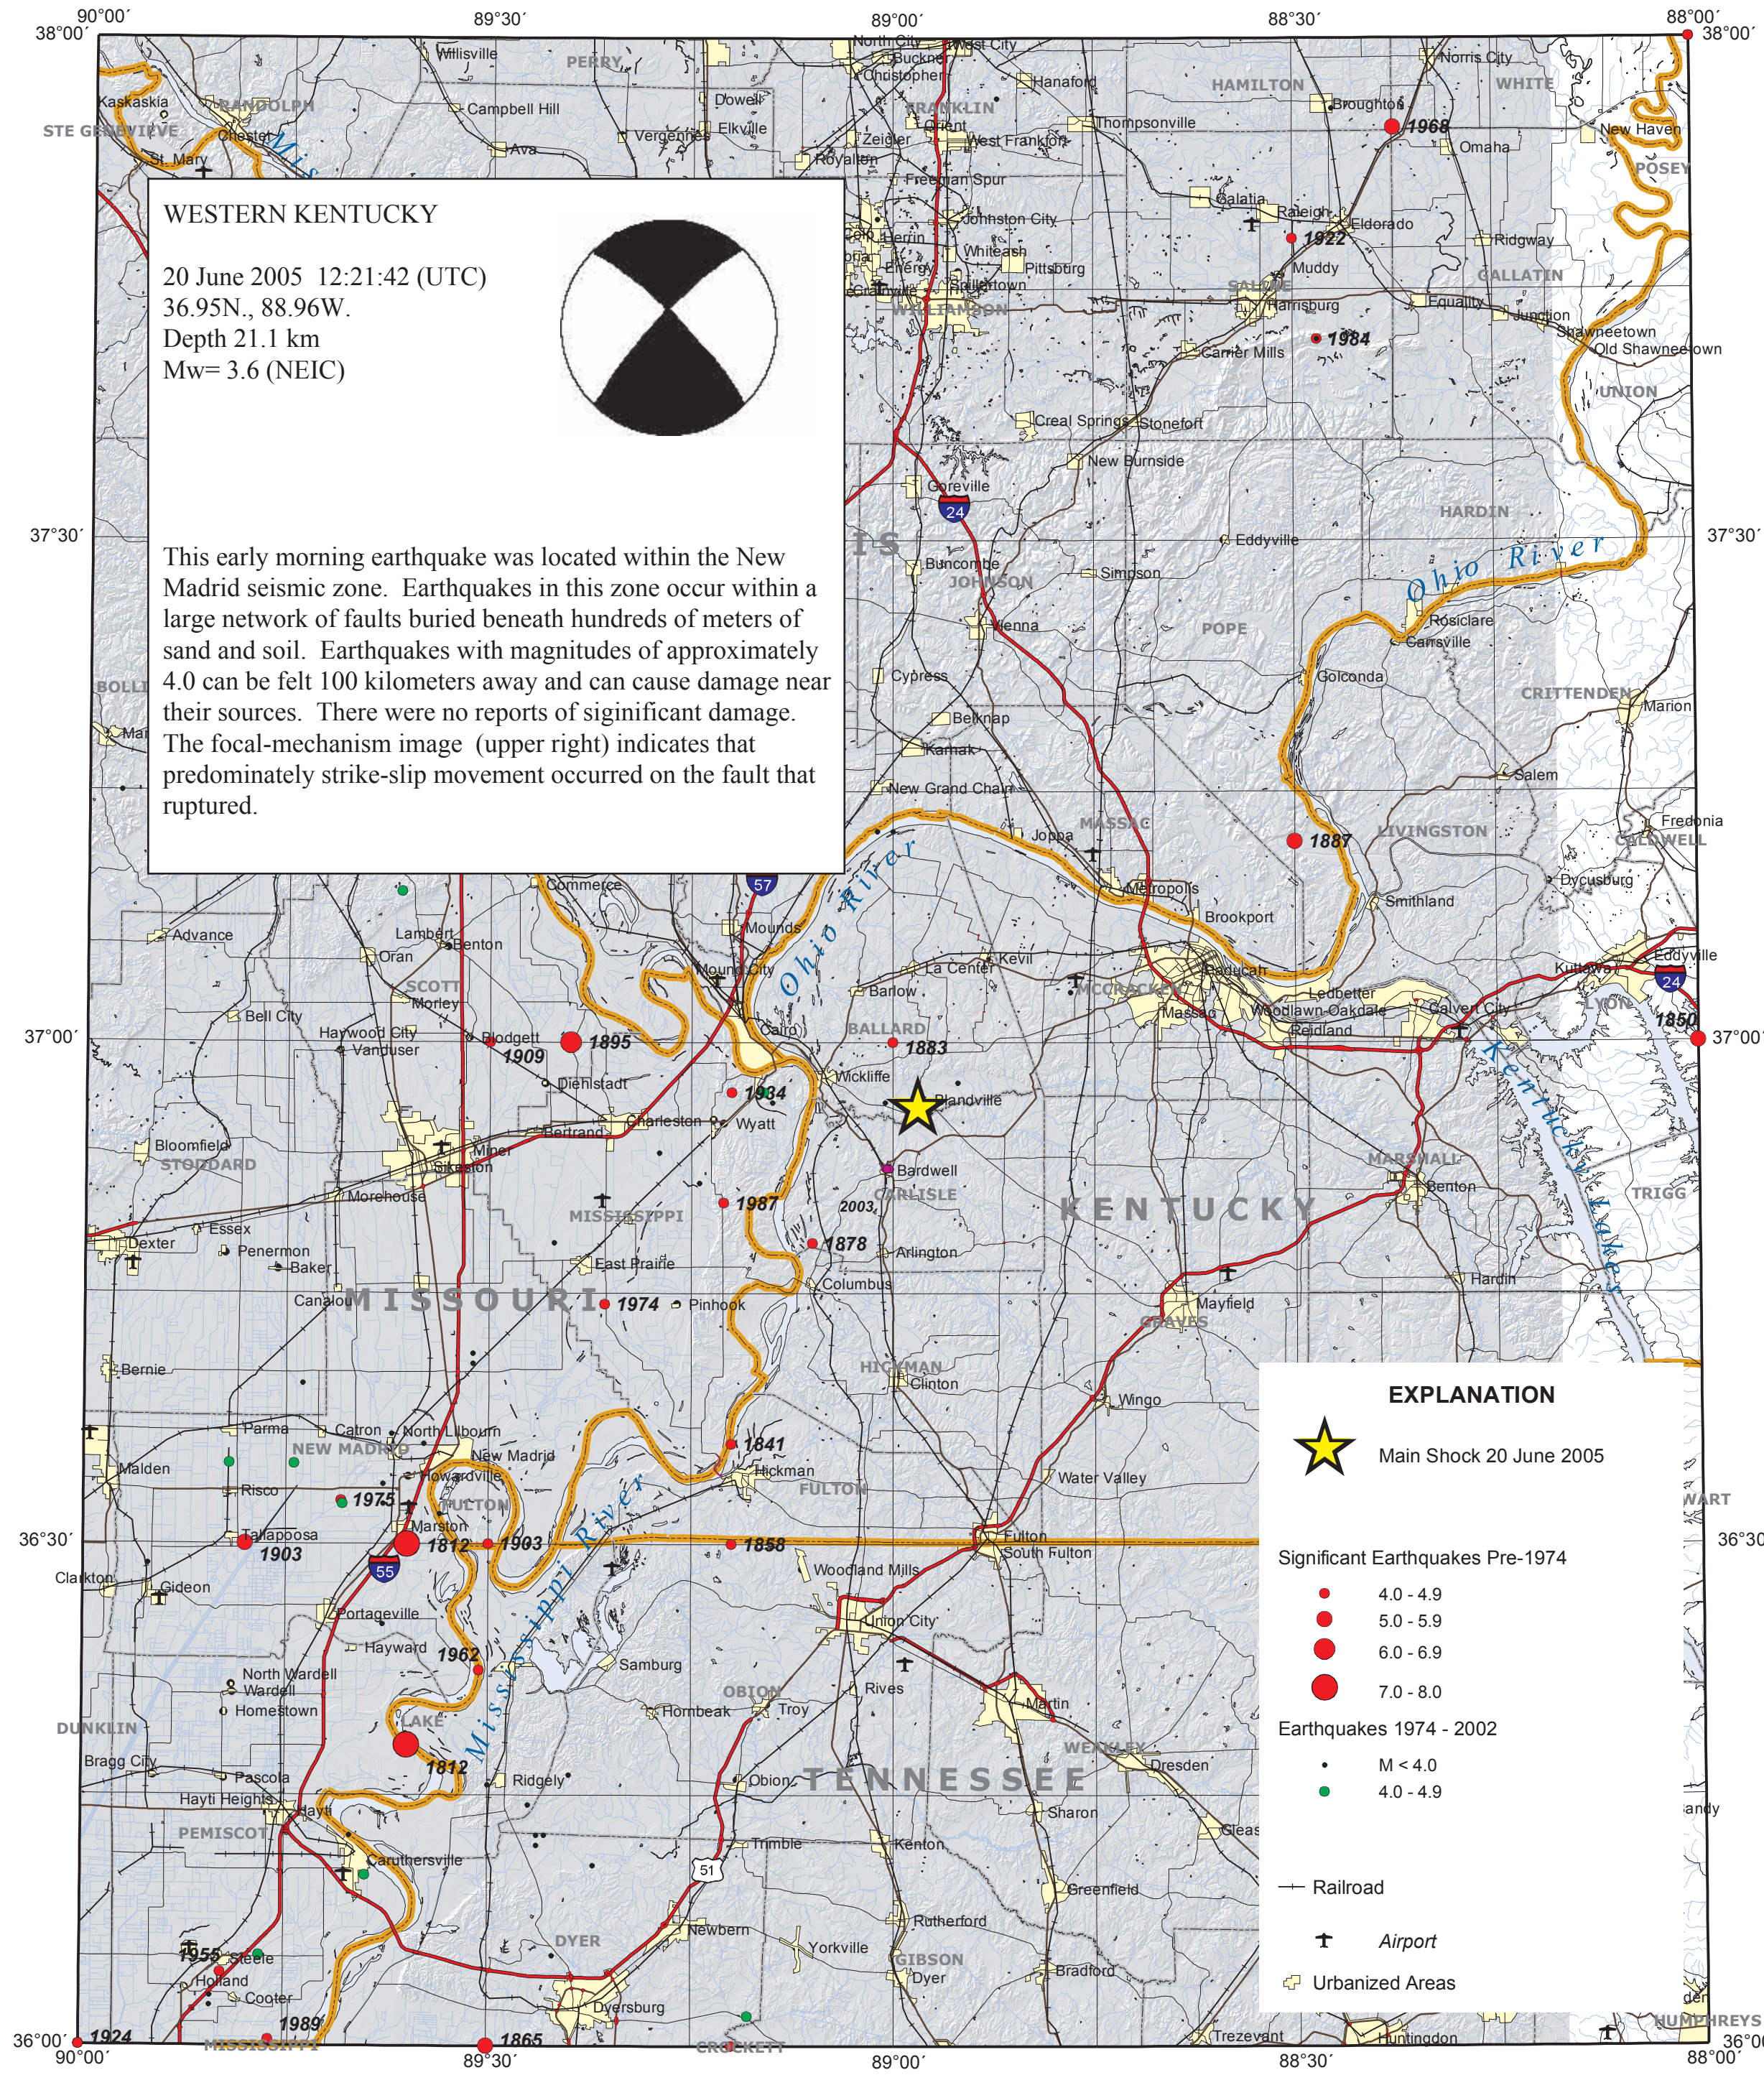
90°00′ 89°30′ 89°00′ 88°30′ 88°00′
38°00′ 38°00′

WESTERN KENTUCKY

20 June 2005 12:21:42 (UTC)
36.95N., 88.96W.
Depth 21.1 km
Mw= 3.6 (NEIC)

This early morning earthquake was located within the New Madrid seismic zone. Earthquakes in this zone occur within a large network of faults buried beneath hundreds of meters of sand and soil. Earthquakes with magnitudes of approximately 4.0 can be felt 100 kilometers away and can cause damage near their sources. There were no reports of siginificant damage. The focal-mechanism image (upper right) indicates that predominately strike-slip movement occurred on the fault that ruptured.

Willisville PERRY Kaskaskia RANDOLPH Campbell Hill Dowell Elkville STE GENEVIEVE Chester St. Mary Ava Vergennes Royalton Zeigler Christopher Buckner North City West City FRANKLIN Orient Hanaford West Frankfort Thompsonville HAMILTON Broughton Norris City WHITE 1968 Omaha New Haven POSEY Freeman Spur Johnston City Herrin Galatia Raleigh Eldorado 1922 Ridgway Muddy GALLATIN Whiteash Energy Pittsburg Carterville Crainville Williamson SALINE Harrisburg Equality Junction Shawneetown Old Shawneetown 1984 Carrier Mills UNION Creal Springs Stonefort New Burnside Goreville 24 HARDIN Eddyville Buncombe JOHNSON Simpson Ohio River POPE Rosiclare Cave-in-Rock Vienna Golconda Cypress CRITTENDEN Marion Belknap Karnak Salem New Grand Chain Joppa MASSAC LIVINGSTON 1887 Fredonia CALDWELL Dycusburg Metropolis Brookport Smithland Commerce 57 Mounds Lambert Benton Oran SCOTT Morley Advance Bell City Mound City La Center Kevil Paducah Kuttawa Eddyville McCRACKEN Ledbetter Calvert City 24 Barlow Massac Woodlawn-Oakdale Reidland LYON 1850 Haywood City Vanduser Cairo BALLARD 1883 Blodgett 1909 1895 Diehlstadt Wickliffe 1934 Wyatt Charleston Bertrand Bandville Bloomfield STODDARD Miner Sikeston Bardwell KENTUCKY MARSHALL Benton TRIGG Morehouse MISSISSIPPI 1987 CARLISLE 2003 Essex Dexter 1878 Arlington Penermon East Prairie Columbus Hardin Baker Canalou MISSOURI 1974 Pinhook Mayfield GRAVES Bernie HICKMAN Clinton Wingo Parma Catron North Lilbourn NEW MADRID New Madrid Malden 1841 Hickman Howardville Risco 1975 FULTON Water Valley FULTON Marston Tallapoosa 1812 1903 1858 Fulton South Fulton 1903 Woodland Mills 55 Clarkton Gideon Portageville Union City Hayward Mississippi River 1962 Samburg Rives North Wardell Wardell Homestown OBION Martin Hornbeak Troy LAKE DUNKLIN 1812 Dresden Bragg City Ridgely WEAKLEY Pascola Obion TENNESSEE Hayti Heights Hayti Sharon PEMISCOT Trimble Kenton Caruthersville 51 Greenfield Rotherford 1958 Steele Newbern Yorkville DYER GIBSON Holland Dyer Bradford Cooter 1989 Dyersburg CROCKETT Trezevant Huntingdon 1924 MISSISSIPPI 1865 HUMPHREYS

37°30′ 37°00′ 36°30′ 36°00′

EXPLANATION
Main Shock 20 June 2005
Significant Earthquakes Pre-1974
4.0 - 4.9
5.0 - 5.9
6.0 - 6.9
7.0 - 8.0
Earthquakes 1974 - 2002
M < 4.0
4.0 - 4.9
Railroad
Airport
Urbanized Areas

36°00′ 90°00′ 89°30′ 89°00′ 88°30′ 88°00′